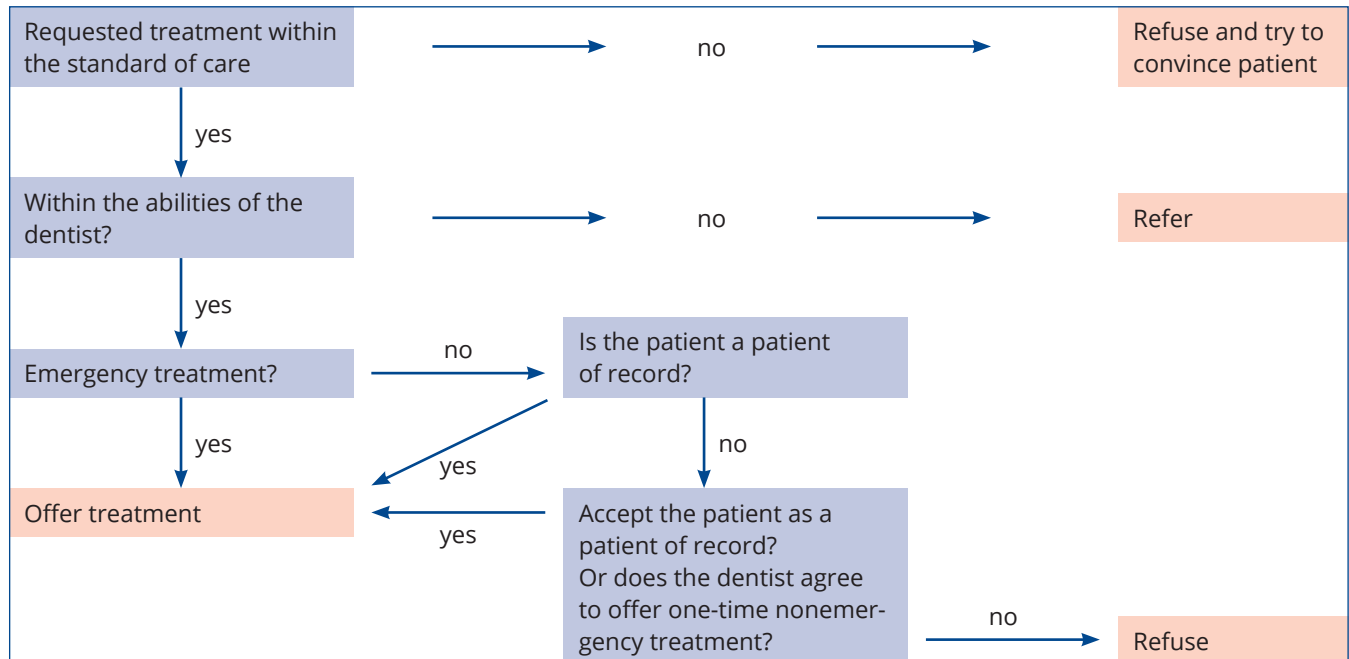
Requested treatment within the standard of care

no

Refuse and try to convince patient

yes

Within the abilities of the dentist?

no

Refer

yes

Emergency treatment?

no

Is the patient a patient of record?

yes

yes

no

Offer treatment

yes

Accept the patient as a patient of record? Or does the dentist agree to offer one-time nonemergency treatment?

no

Refuse